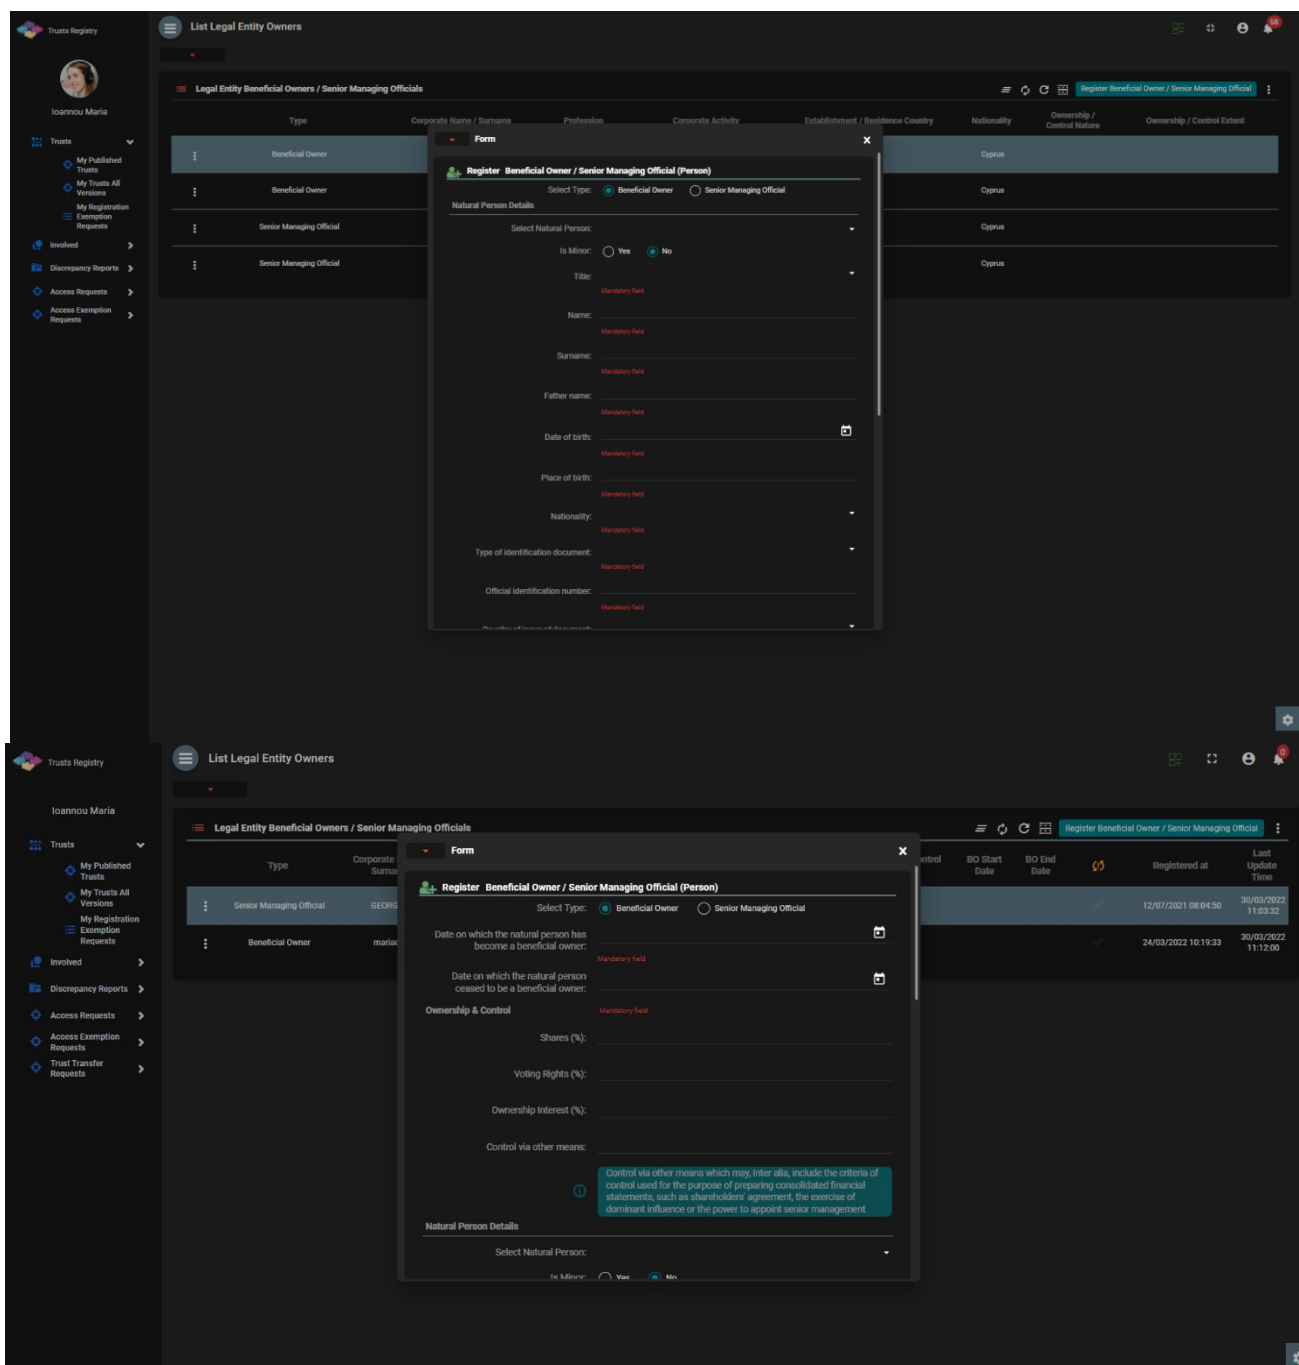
Trusts Registry

List Legal Entity Owners

58

Ioannou Maria

Trusts
My Published Trusts
My Trusts All Versions
My Registration Exemption Requests
Involved
Discrepancy Reports
Access Requests
Access Exemption Requests

Legal Entity Beneficial Owners / Senior Managing Officials

Register Beneficial Owner / Senior Managing Official

| | Type | Corporate Name / Surname | Profession | Corporate Activity | Establishment / Residence Country | Nationality | Ownership / Control Nature | Ownership / Control Extent |
|---|---|---|---|---|---|---|---|---|
| ⋮ | Beneficial Owner | | | | | Cyprus | | |
| ⋮ | Beneficial Owner | | | | | Cyprus | | |
| ⋮ | Senior Managing Official | | | | | Cyprus | | |
| ⋮ | Senior Managing Official | | | | | Cyprus | | |

Form

Register Beneficial Owner / Senior Managing Official (Person)

Select Type: Beneficial Owner Senior Managing Official

Natural Person Details

Select Natural Person:

Is Minor: Yes No

Title:
Mandatory field

Name:
Mandatory field

Surname:
Mandatory field

Father name:
Mandatory field

Date of birth:
Mandatory field

Place of birth:
Mandatory field

Nationality:
Mandatory field

Type of identification document:
Mandatory field

Official identification number:
Mandatory field

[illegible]

Trusts Registry

List Legal Entity Owners

0

Ioannou Maria

Trusts
My Published Trusts
My Trusts All Versions
My Registration Exemption Requests
Involved
Discrepancy Reports
Access Requests
Access Exemption Requests
Trust Transfer Requests

Legal Entity Beneficial Owners / Senior Managing Officials

Register Beneficial Owner / Senior Managing Official

| | Type | Corporate Name / Surname | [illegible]ntrol | BO Start Date | BO End Date | | Registered at | Last Update Time |
|---|---|---|---|---|---|---|---|---|
| ⋮ | Senior Managing Official | GEORG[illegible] | | | | | 12/07/2021 08:04:50 | 30/03/2022 11:03:32 |
| ⋮ | Beneficial Owner | mariac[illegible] | | | | | 24/03/2022 10:19:33 | 30/03/2022 11:12:00 |

Form

Register Beneficial Owner / Senior Managing Official (Person)

Select Type: Beneficial Owner Senior Managing Official

Date on which the natural person has become a beneficial owner:
Mandatory field

Date on which the natural person ceased to be a beneficial owner:

Ownership & Control
Mandatory field

Shares (%):

Voting Rights (%):

Ownership Interest (%):

Control via other means:

Control via other means which may, inter alia, include the criteria of control used for the purpose of preparing consolidated financial statements, such as shareholders' agreement, the exercise of dominant influence or the power to appoint senior management

Natural Person Details

Select Natural Person:

Is Minor: Yes No